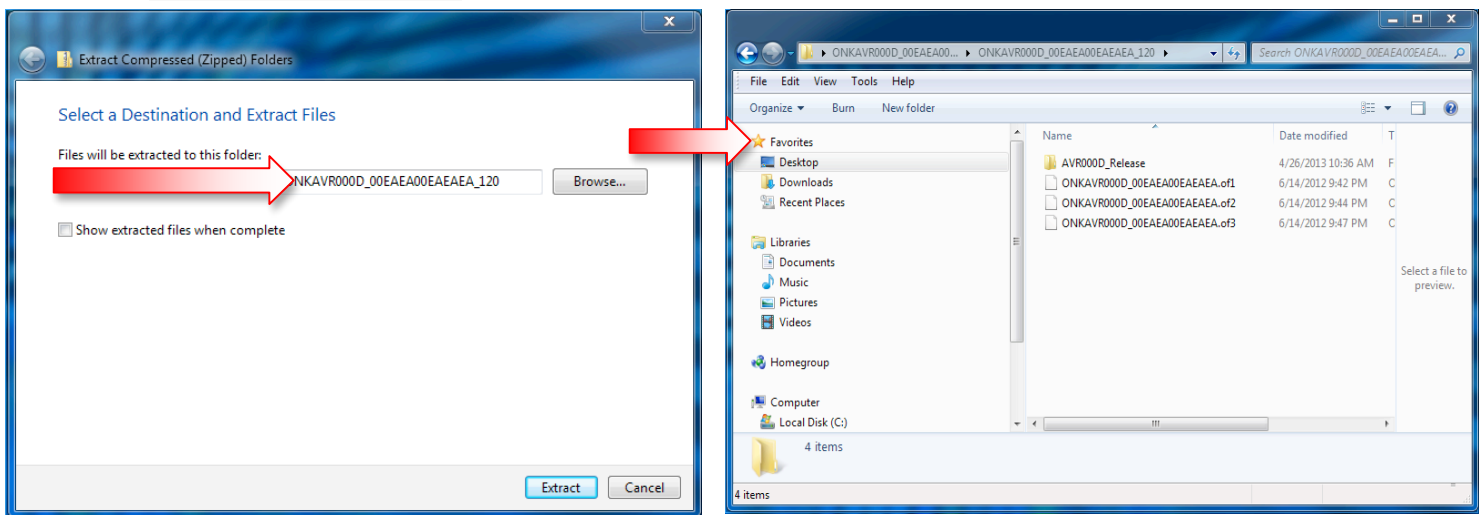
Extract Compressed (Zipped) Folders

Select a Destination and Extract Files

Files will be extracted to this folder:

NKAVR000D_00EAEA00EAEAEA_120

Browse...

Show extracted files when complete

Extract

Cancel

ONKAVR000D_00EAEA00... ▸ ONKAVR000D_00EAEA00EAEAEA_120

Search ONKAVR000D_00EAEA00EAEAEA...

File Edit View Tools Help

Organize ▾ Burn New folder

Favorites
Desktop
Downloads
Recent Places

Libraries
Documents
Music
Pictures
Videos

Homegroup

Computer
Local Disk (C:)

| Name | Date modified | T |
|---|---|---|
| AVR000D_Release | 4/26/2013 10:36 AM | F |
| ONKAVR000D_00EAEA00EAEAEA.of1 | 6/14/2012 9:42 PM | C |
| ONKAVR000D_00EAEA00EAEAEA.of2 | 6/14/2012 9:44 PM | C |
| ONKAVR000D_00EAEA00EAEAEA.of3 | 6/14/2012 9:47 PM | C |

Select a file to preview.

4 items

4 items